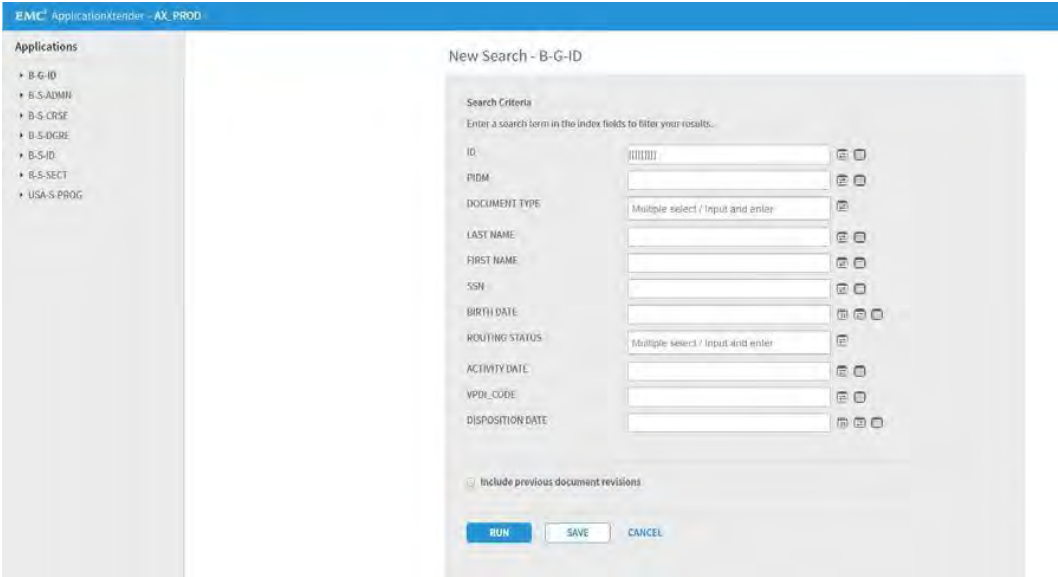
EMC² ApplicationXtender - AX_PROD

Applications
B-G-ID
B-S-ADMN
B-S-CRSE
B-S-DGRE
B-S-ID
B-S-SECT
USA-S-PROG

New Search - B-G-ID

Search Criteria
Enter a search term in the index fields to filter your results.

ID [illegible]
PIDM
DOCUMENT TYPE Multiple select / Input and enter
LAST NAME
FIRST NAME
SSN
BIRTH DATE
ROUTING STATUS Multiple select / Input and enter
ACTIVITY DATE
VPDI_CODE
DISPOSITION DATE

Include previous document revisions

RUN SAVE CANCEL